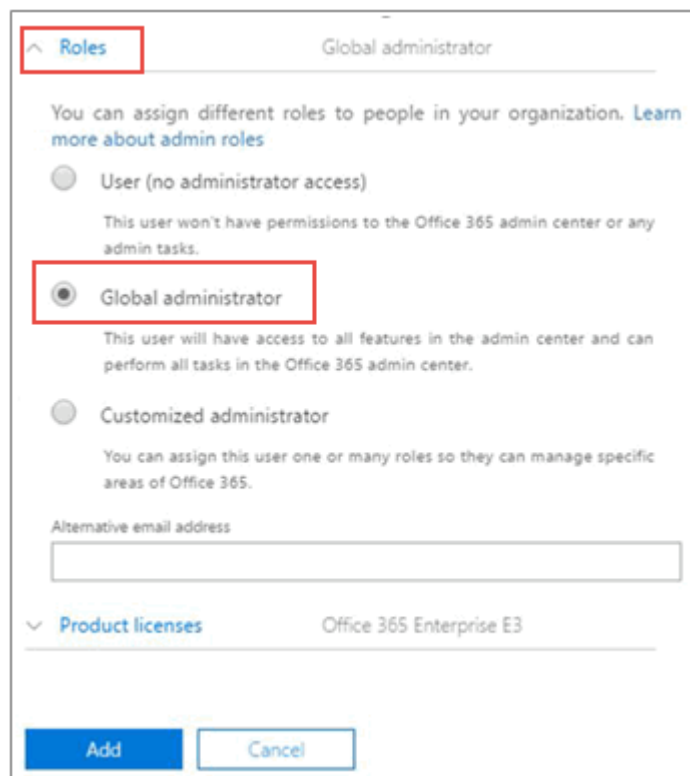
Roles Global administrator

You can assign different roles to people in your organization. Learn more about admin roles

User (no administrator access)

This user won't have permissions to the Office 365 admin center or any admin tasks.

Global administrator

This user will have access to all features in the admin center and can perform all tasks in the Office 365 admin center.

Customized administrator

You can assign this user one or many roles so they can manage specific areas of Office 365.

Alternative email address

Product licenses Office 365 Enterprise E3

Add Cancel